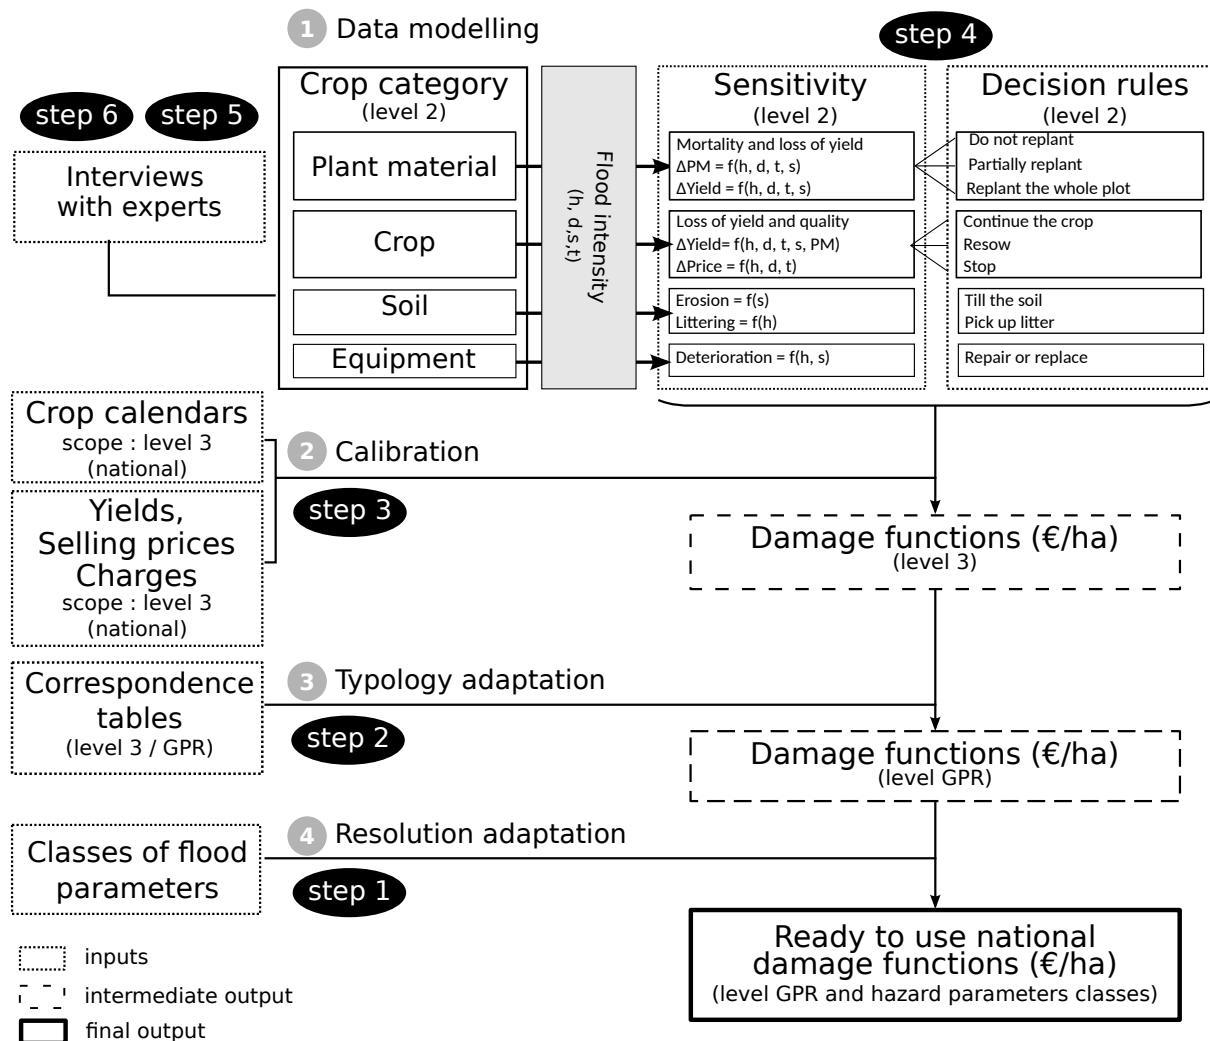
1 Data modelling

step 4

step 6 step 5

Interviews with experts

Crop category
(level 2)

Plant material

Crop

Soil

Equipment

Flood intensity
(h, d,s,t)

Sensitivity
(level 2)

Mortality and loss of yield
ΔPM = f(h, d, t, s)
ΔYield = f(h, d, t, s)

Loss of yield and quality
ΔYield= f(h, d, t, s, PM)
ΔPrice = f(h, d, t)

Erosion = f(s)
Littering = f(h)

Deterioration = f(h, s)

Decision rules
(level 2)

Do not replant
Partially replant
Replant the whole plot

Continue the crop
Resow
Stop

Till the soil
Pick up litter

Repair or replace

Crop calendars
scope : level 3
(national)

2 Calibration

step 3

Yields,
Selling prices
Charges
scope : level 3
(national)

Damage functions (€/ha)
(level 3)

Correspondence tables
(level 3 / GPR)

3 Typology adaptation

step 2

Damage functions (€/ha)
(level GPR)

Classes of flood parameters

4 Resolution adaptation

step 1

Ready to use national damage functions (€/ha)
(level GPR and hazard parameters classes)

inputs
intermediate output
final output